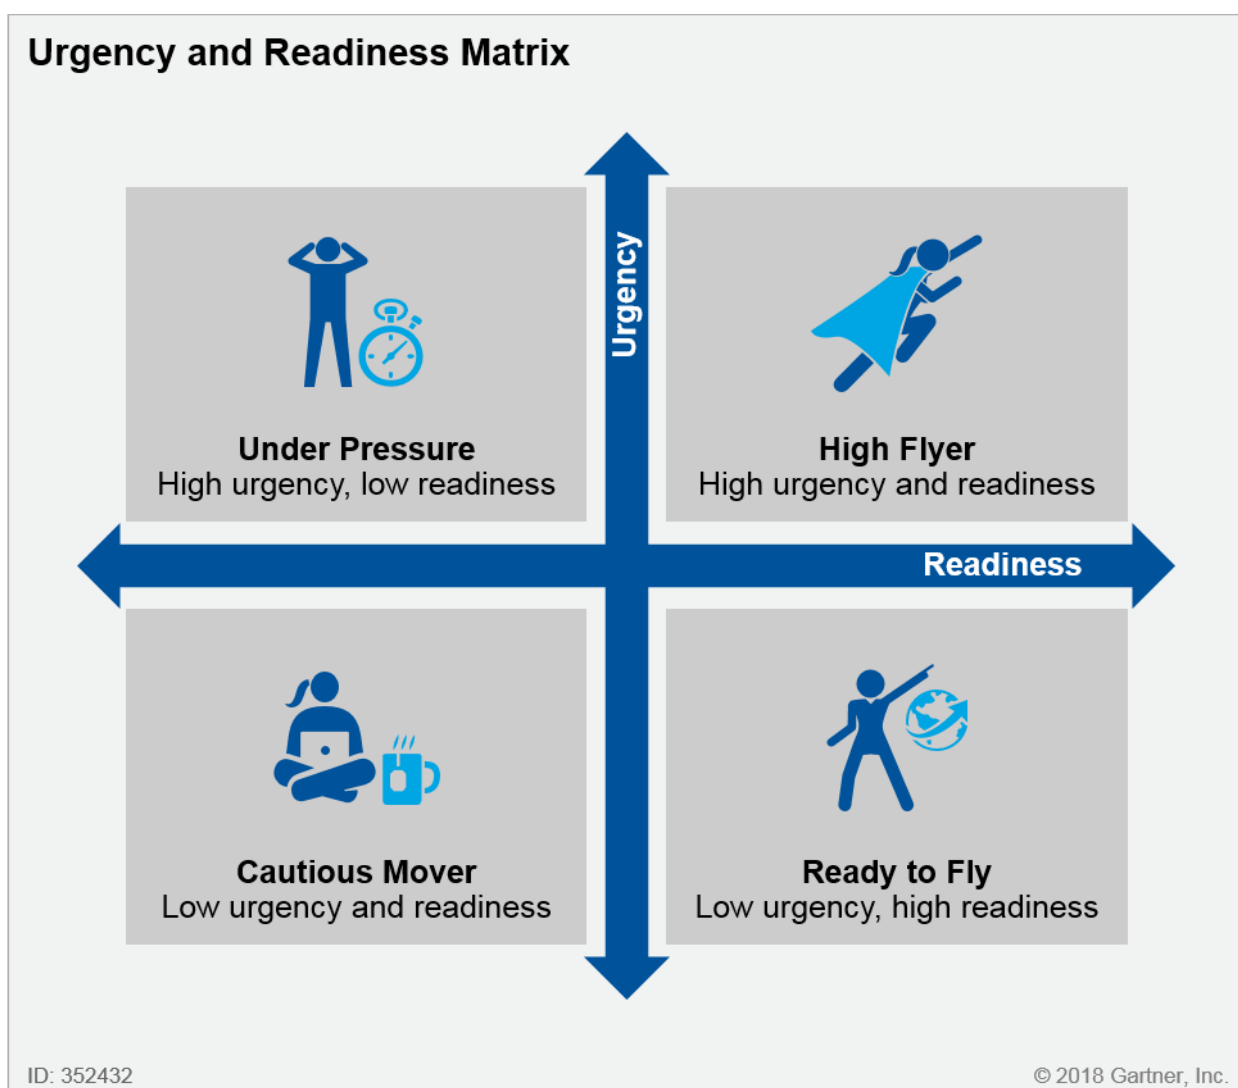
Urgency and Readiness Matrix

Urgency

Under Pressure
High urgency, low readiness

High Flyer
High urgency and readiness

Readiness

Cautious Mover
Low urgency and readiness

Ready to Fly
Low urgency, high readiness

ID: 352432

© 2018 Gartner, Inc.